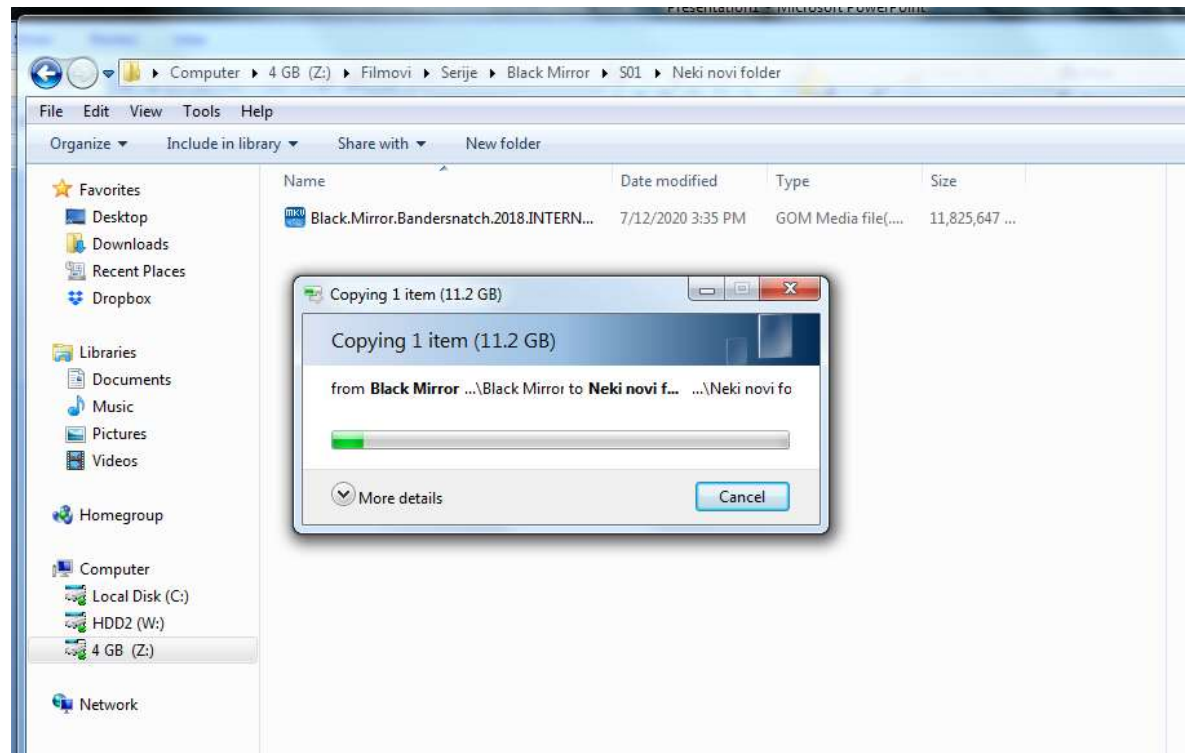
Presentation1 - Microsoft PowerPoint

Computer ▸ 4 GB (Z:) ▸ Filmovi ▸ Serije ▸ Black Mirror ▸ S01 ▸ Neki novi folder

File Edit View Tools Help

Organize ▾ Include in library ▾ Share with ▾ New folder

Favorites
Desktop
Downloads
Recent Places
Dropbox

Libraries
Documents
Music
Pictures
Videos

Homegroup

Computer
Local Disk (C:)
HDD2 (W:)
4 GB (Z:)

Network

| Name | Date modified | Type | Size |
|---|---|---|---|
| Black.Mirror.Bandersnatch.2018.INTERN... | 7/12/2020 3:35 PM | GOM Media file(.... | 11,825,647 ... |

Copying 1 item (11.2 GB)

Copying 1 item (11.2 GB)

from **Black Mirror** ...\Black Mirror to **Neki novi f...** ...\Neki novi fo

More details

Cancel